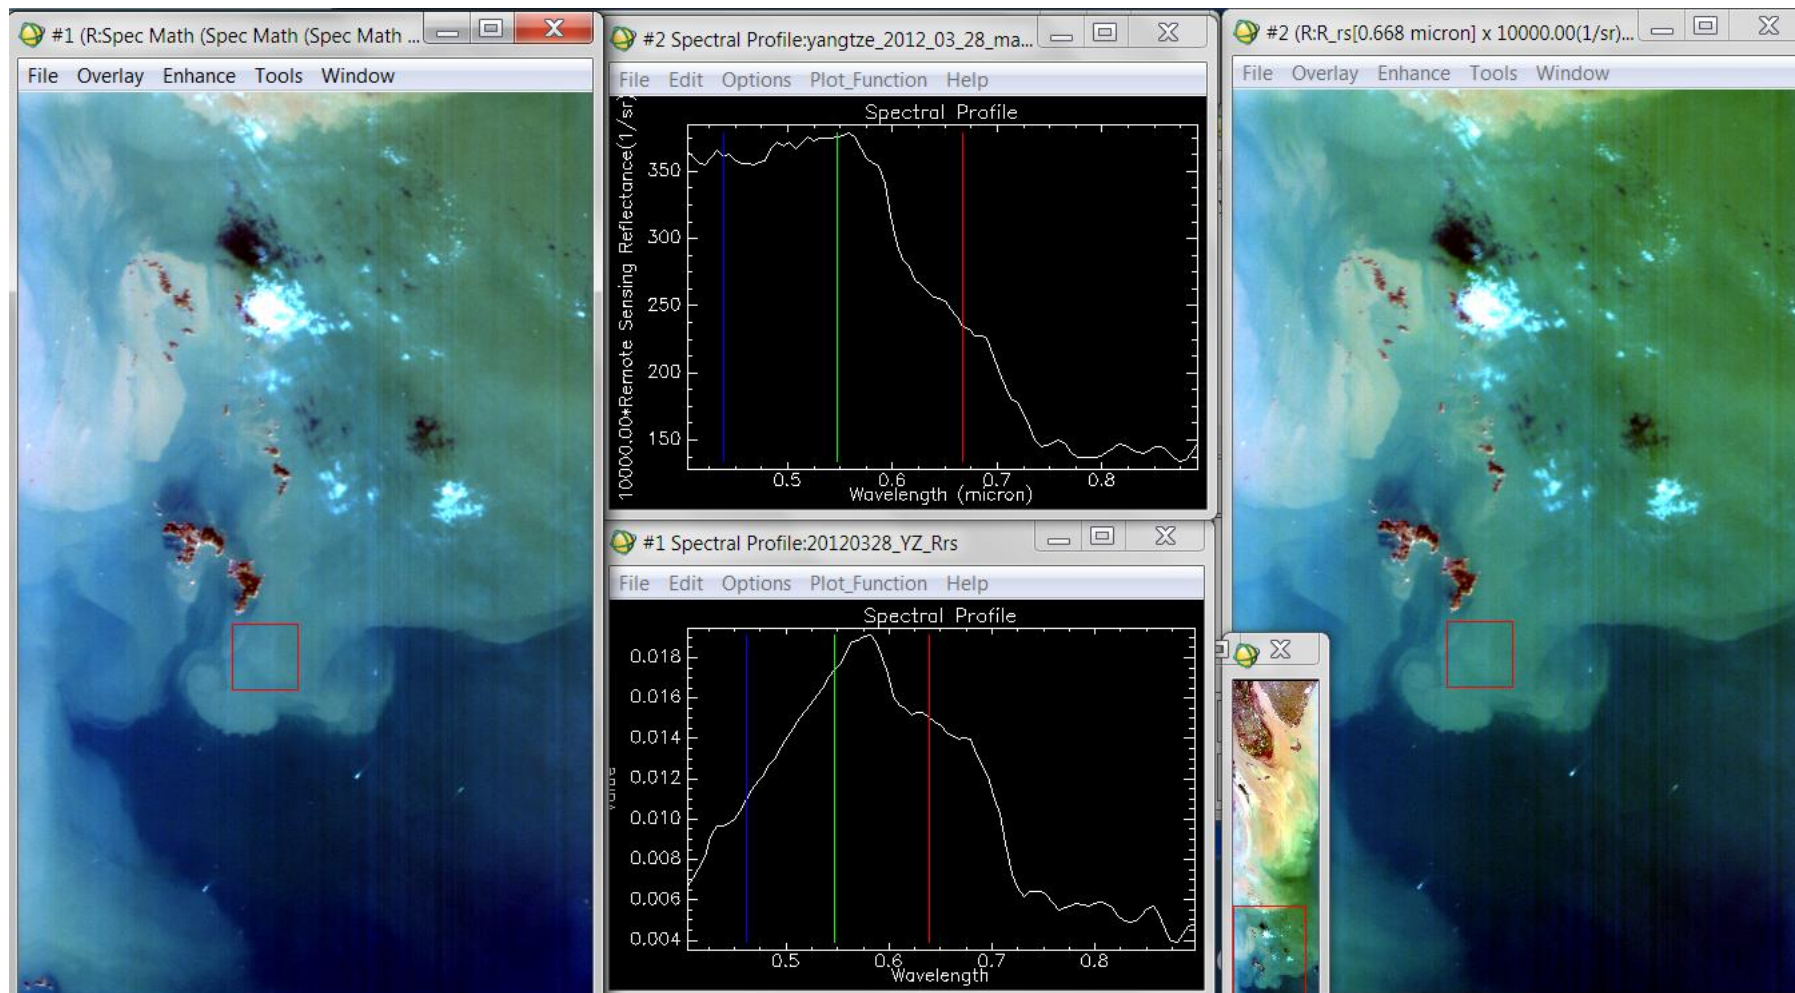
#1 (R:Spec Math (Spec Math (Spec Math ...

File Overlay Enhance Tools Window

#2 Spectral Profile:yangtze_2012_03_28_ma...

File Edit Options Plot_Function Help

Spectral Profile

10000.00*Remote Sensing Reflectance(1/sr)

350
300
250
200
150

0.5 0.6 0.7 0.8
Wavelength (micron)

#1 Spectral Profile:20120328_YZ_Rrs

File Edit Options Plot_Function Help

Spectral Profile

Value

0.018
0.016
0.014
0.012
0.010
0.008
0.006
0.004

0.5 0.6 0.7 0.8
Wavelength

#2 (R:R_rs[0.668 micron] x 10000.00(1/sr)...

File Overlay Enhance Tools Window